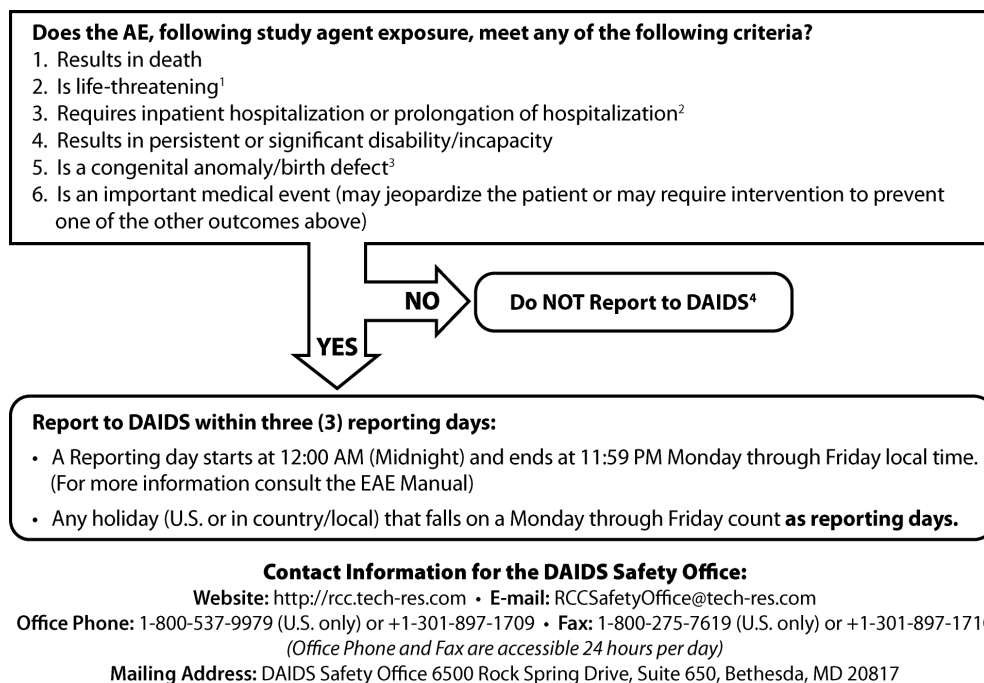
**Does the AE, following study agent exposure, meet any of the following criteria?**

1. Results in death
2. Is life-threatening$^1$
3. Requires inpatient hospitalization or prolongation of hospitalization$^2$
4. Results in persistent or significant disability/incapacity
5. Is a congenital anomaly/birth defect$^3$
6. Is an important medical event (may jeopardize the patient or may require intervention to prevent one of the other outcomes above)

**NO**

**Do NOT Report to DAIDS$^4$**

**YES**

**Report to DAIDS within three (3) reporting days:**

• A Reporting day starts at 12:00 AM (Midnight) and ends at 11:59 PM Monday through Friday local time. (For more information consult the EAE Manual)

• Any holiday (U.S. or in country/local) that falls on a Monday through Friday count **as reporting days.**

**Contact Information for the DAIDS Safety Office:**

**Website:** http://rcc.tech-res.com • **E-mail:** RCCSafetyOffice@tech-res.com

**Office Phone:** 1-800-537-9979 (U.S. only) or +1-301-897-1709 • **Fax:** 1-800-275-7619 (U.S. only) or +1-301-897-171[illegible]

*(Office Phone and Fax are accessible 24 hours per day)*

**Mailing Address:** DAIDS Safety Office 6500 Rock Spring Drive, Suite 650, Bethesda, MD 20817